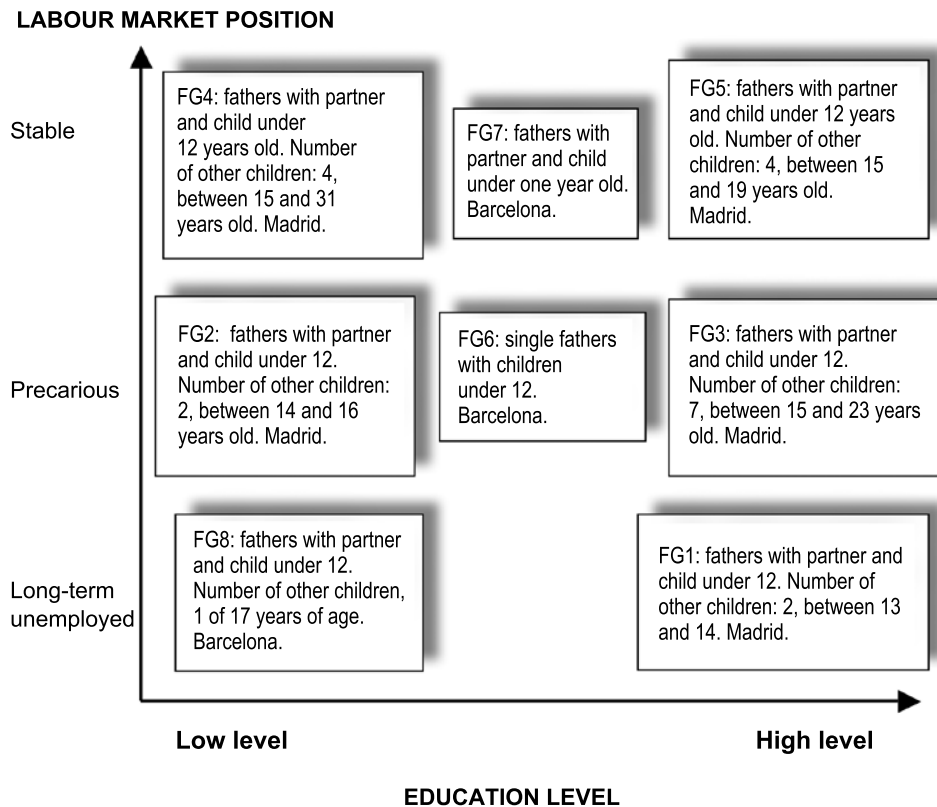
LABOUR MARKET POSITION

Stable

FG4: fathers with partner and child under 12 years old. Number of other children: 4, between 15 and 31 years old. Madrid.

FG7: fathers with partner and child under one year old. Barcelona.

FG5: fathers with partner and child under 12 years old. Number of other children: 4, between 15 and 19 years old. Madrid.

Precarious

FG2: fathers with partner and child under 12. Number of other children: 2, between 14 and 16 years old. Madrid.

FG6: single fathers with children under 12. Barcelona.

FG3: fathers with partner and child under 12. Number of other children: 7, between 15 and 23 years old. Madrid.

Long-term unemployed

FG8: fathers with partner and child under 12. Number of other children, 1 of 17 years of age. Barcelona.

FG1: fathers with partner and child under 12. Number of other children: 2, between 13 and 14. Madrid.

Low level

High level

EDUCATION LEVEL